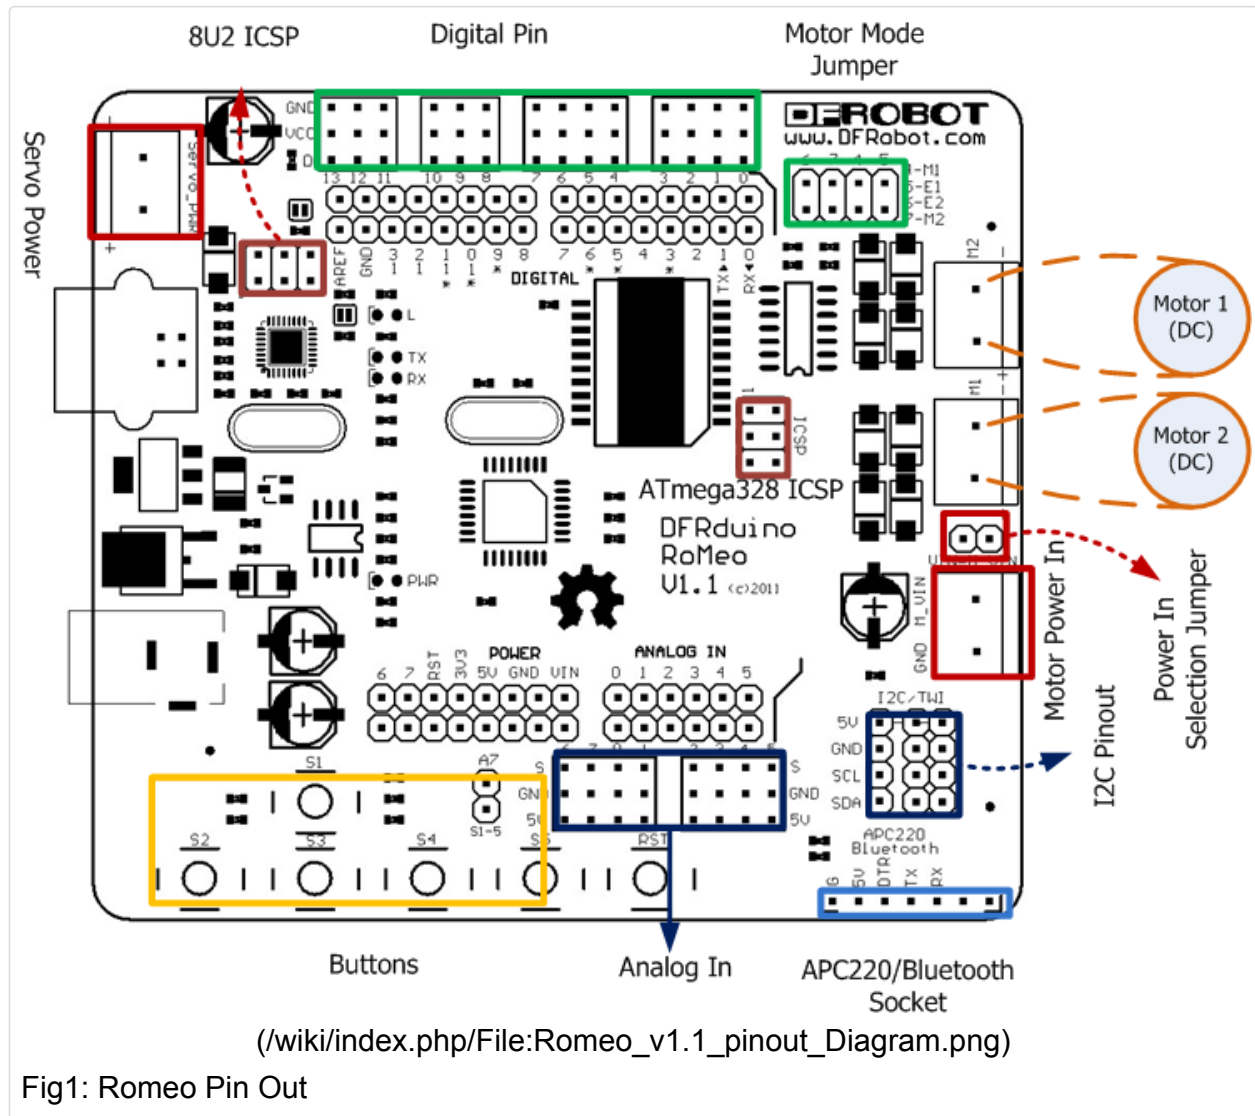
8U2 ICSP

Digital Pin

Motor Mode Jumper

Servo Power

GND
VCC
D

Servo_PWR

DFROBOT
www.DFRobot.com

13 12 11 10 9 8 7 6 5 4 3 2 1 0

M1
E1
E2
M2

AREF GND 13 12 11 10 9 8 7 6 5 4 3 2 1 0
DIGITAL
TX RX

L
TX
RX

M2
Motor 1 (DC)

M1
Motor 2 (DC)

ICSP
ATmega328 ICSP

DFRduino
RoMeo
V1.1 (c)2011

PWR

M_VIN
GND

Motor Power In

Power In Selection Jumper

POWER
6 7 RST 3V3 5V GND VIN

ANALOG IN
0 1 2 3 4 5

I2C/TWI
5V
GND
SCL
SDA

I2C Pinout

S1
A7
S2 S3 S4 S5
S1-5
RST
S
GND
5V

APC220
Bluetooth
G 5V DTR TX RX

Buttons

Analog In

APC220/Bluetooth Socket

(/wiki/index.php/File:Romeo_v1.1_pinout_Diagram.png)

Fig1: Romeo Pin Out